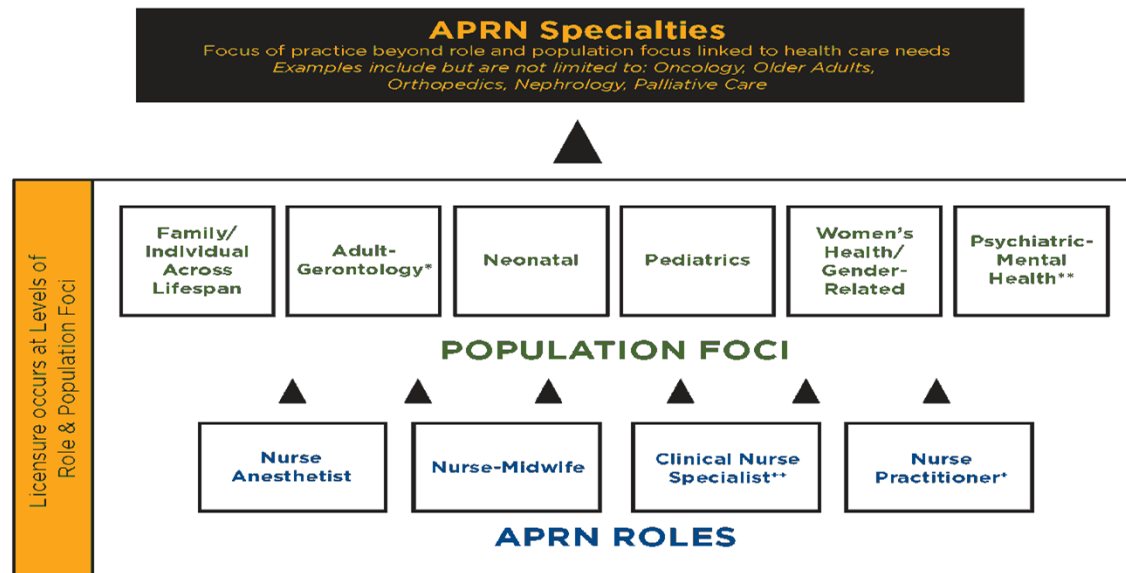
APRN Specialties
Focus of practice beyond role and population focus linked to health care needs
Examples include but are not limited to: Oncology, Older Adults, Orthopedics, Nephrology, Palliative Care

Licensure occurs at Levels of Role & Population Foci

Family/ Individual Across Lifespan

Adult-Gerontology*

Neonatal

Pediatrics

Women's Health/ Gender-Related

Psychiatric-Mental Health**

POPULATION FOCI

Nurse Anesthetist

Nurse-Midwife

Clinical Nurse Specialist++

Nurse Practitioner+

APRN ROLES